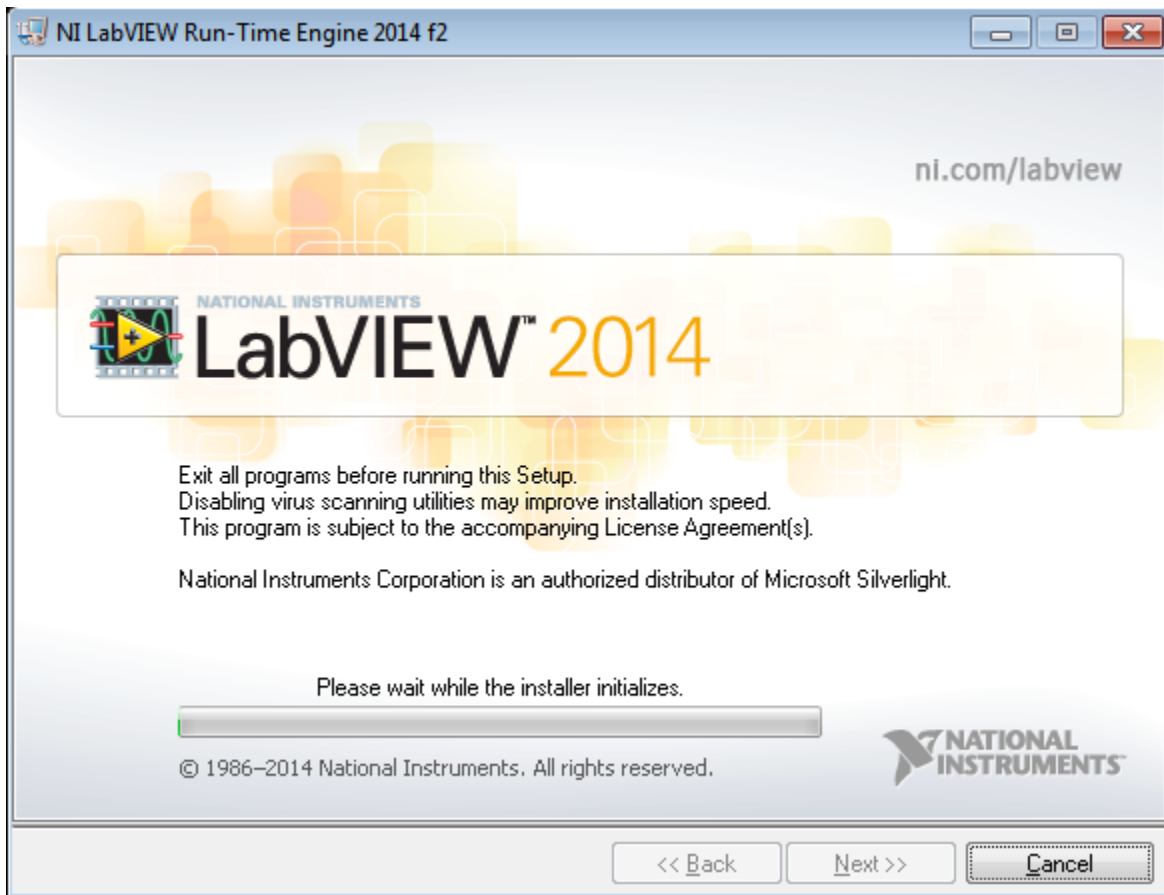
NI LabVIEW Run-Time Engine 2014 f2

ni.com/labview

NATIONAL INSTRUMENTS
LabVIEW™ 2014

Exit all programs before running this Setup.
Disabling virus scanning utilities may improve installation speed.
This program is subject to the accompanying License Agreement(s).

National Instruments Corporation is an authorized distributor of Microsoft Silverlight.

Please wait while the installer initializes.

© 1986–2014 National Instruments. All rights reserved.

NATIONAL INSTRUMENTS

<< Back
Next >>
Cancel